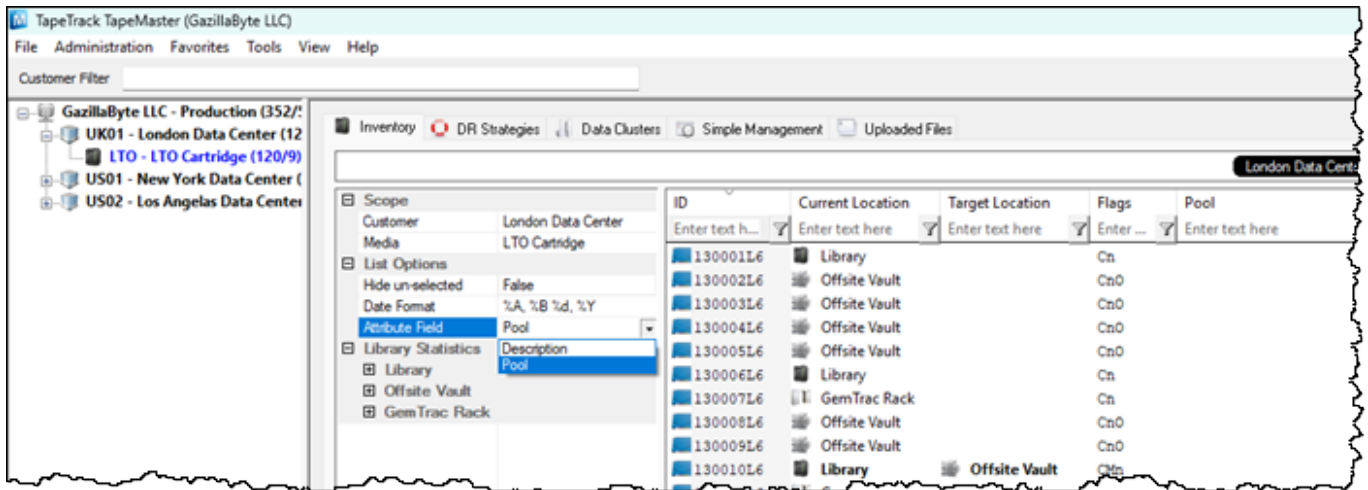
TapeTrack TapeMaster (GazillaByte LLC)

File Administration Favorites Tools View Help

Customer Filter

GazillaByte LLC - Production (352/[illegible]
UK01 - London Data Center (12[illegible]
LTO - LTO Cartridge (120/9)
US01 - New York Data Center ([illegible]
US02 - Los Angelas Data Center

Inventory DR Strategies Data Clusters Simple Management Uploaded Files

London Data Cente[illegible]

Scope
Customer London Data Center
Media LTO Cartridge
List Options
Hide un-selected False
Date Format %A, %B %d, %Y
Attribute Field Pool
Library Statistics
Library
Offsite Vault
GemTrac Rack

Description
Pool

| ID | Current Location | Target Location | Flags | Pool |
|---|---|---|---|---|
| Enter text h... | Enter text here | Enter text here | Enter ... | Enter text here |
| 130001L6 | Library | | Cn | |
| 130002L6 | Offsite Vault | | Cn0 | |
| 130003L6 | Offsite Vault | | Cn0 | |
| 130004L6 | Offsite Vault | | Cn0 | |
| 130005L6 | Offsite Vault | | Cn0 | |
| 130006L6 | Library | | Cn | |
| 130007L6 | GemTrac Rack | | Cn | |
| 130008L6 | Offsite Vault | | Cn0 | |
| 130009L6 | Offsite Vault | | Cn0 | |
| 130010L6 | Library | Offsite Vault | CMn | |